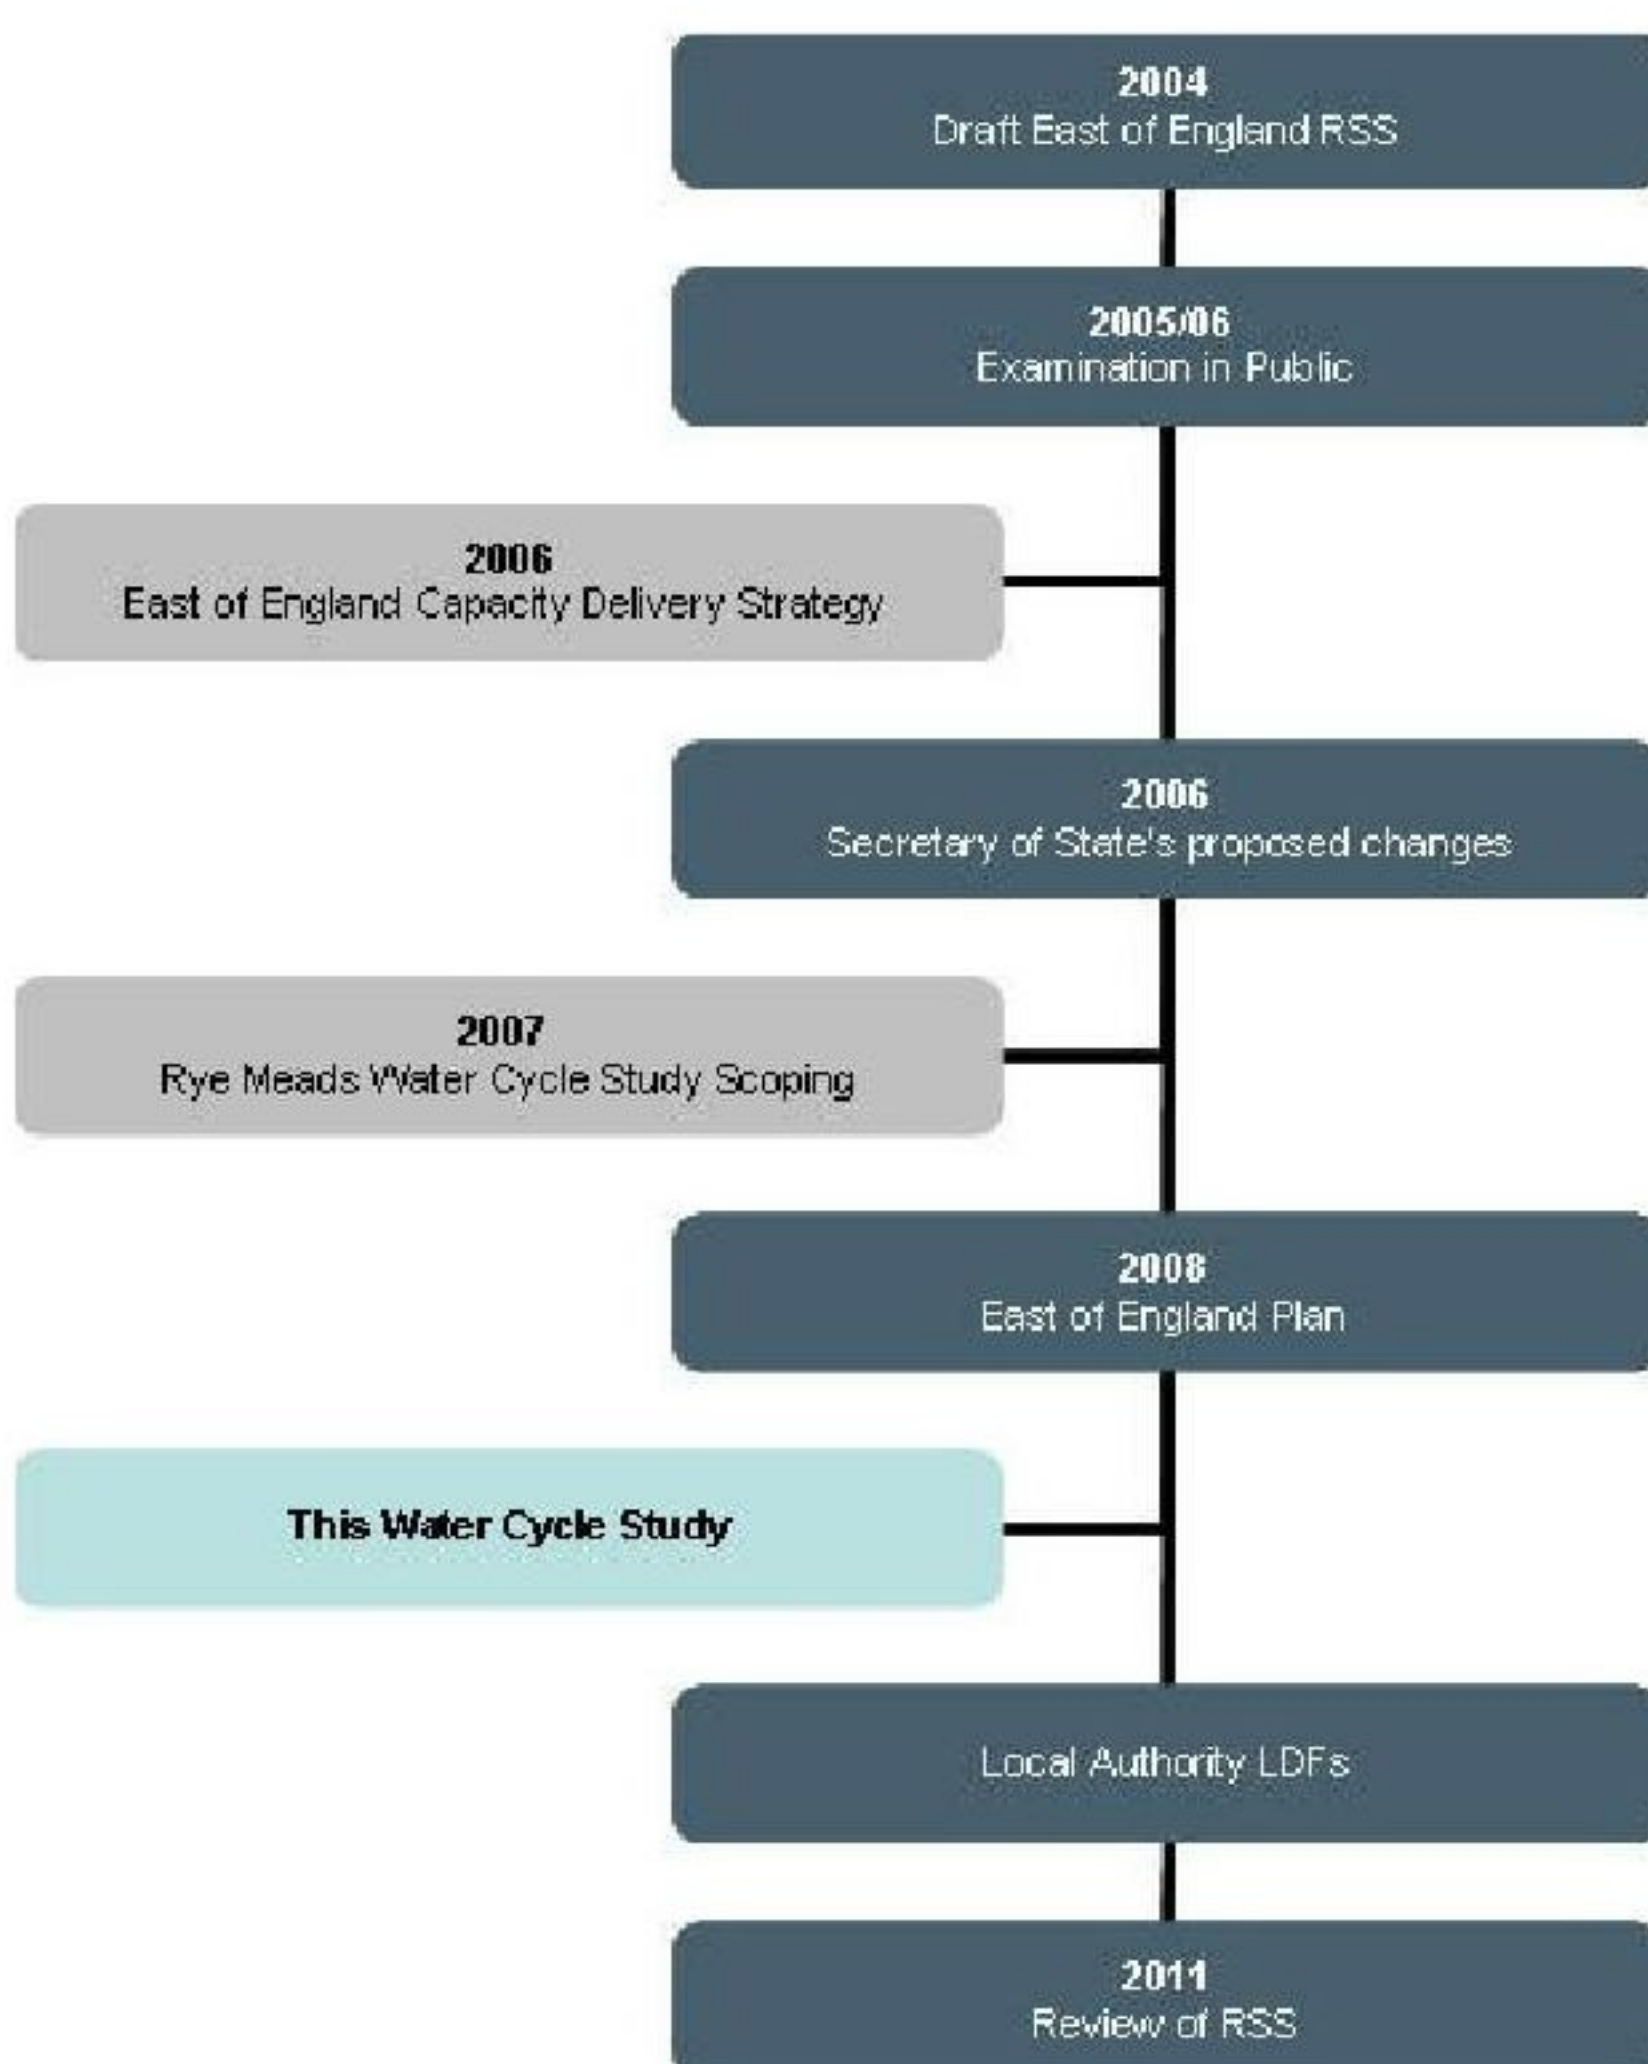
2004
Draft East of England RSS

2005/06
Examination in Public

2006
East of England Capacity Delivery Strategy

2006
Secretary of State's proposed changes

2007
Rye Meads Water Cycle Study Scoping

2008
East of England Plan

This Water Cycle Study

Local Authority LDFs

2011
Review of RSS